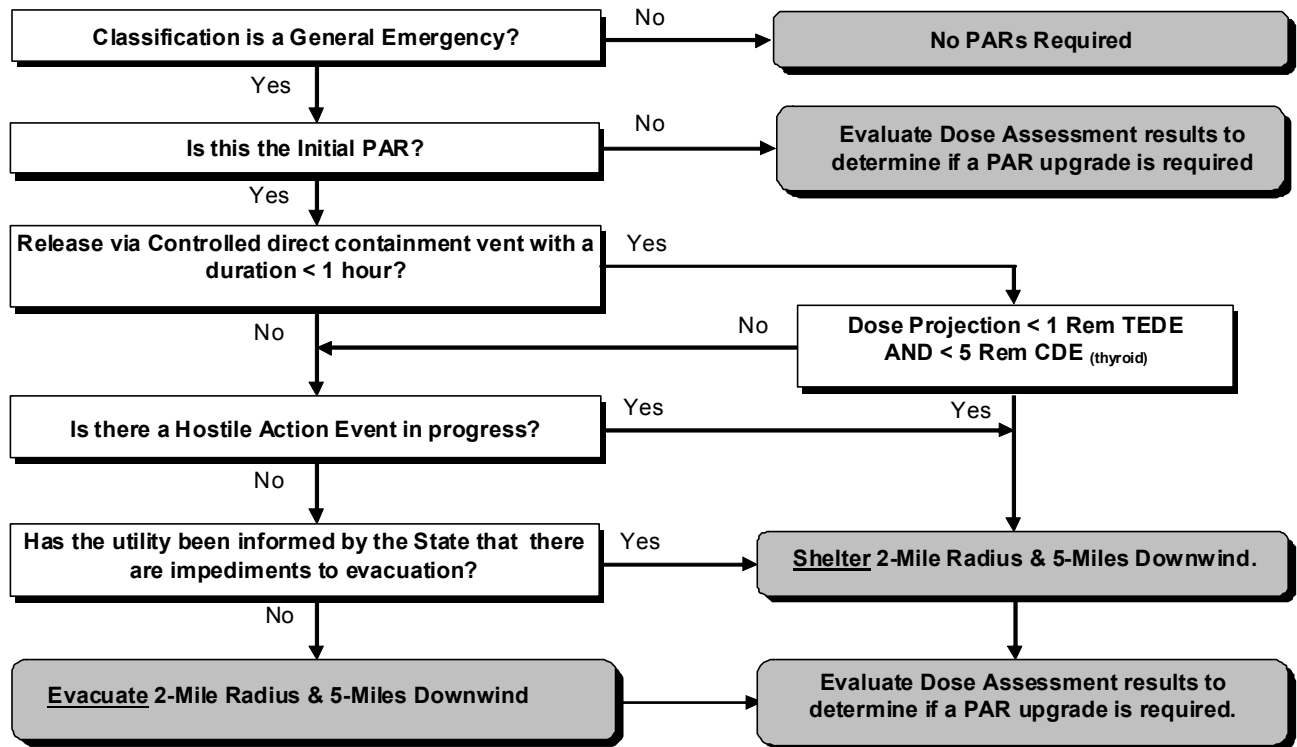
Classification is a General Emergency?

No

No PARs Required

Yes

Is this the Initial PAR?

No

Evaluate Dose Assessment results to determine if a PAR upgrade is required

Yes

Release via Controlled direct containment vent with a duration < 1 hour?

Yes

Dose Projection < 1 Rem TEDE AND < 5 Rem CDE $_{(thyroid)}$

No

No

Is there a Hostile Action Event in progress?

Yes

Yes

No

Has the utility been informed by the State that there are impediments to evacuation?

Yes

Shelter 2-Mile Radius & 5-Miles Downwind.

No

Evacuate 2-Mile Radius & 5-Miles Downwind

Evaluate Dose Assessment results to determine if a PAR upgrade is required.